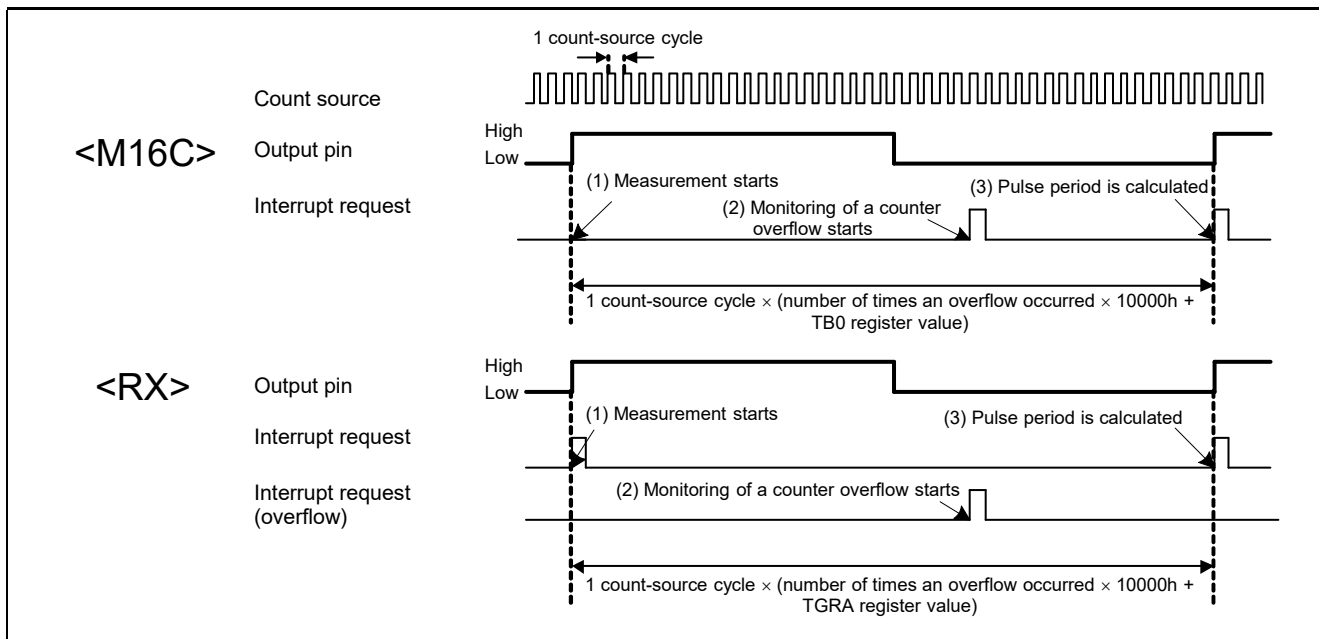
1 count-source cycle

Count source

<M16C>

High

Output pin

Low

(1) Measurement starts

(3) Pulse period is calculated

Interrupt request

(2) Monitoring of a counter overflow starts

1 count-source cycle × (number of times an overflow occurred × 10000h + TB0 register value)

High

<RX>

Output pin

Low

(1) Measurement starts

(3) Pulse period is calculated

Interrupt request

Interrupt request (overflow)

(2) Monitoring of a counter overflow starts

1 count-source cycle × (number of times an overflow occurred × 10000h + TGRA register value)